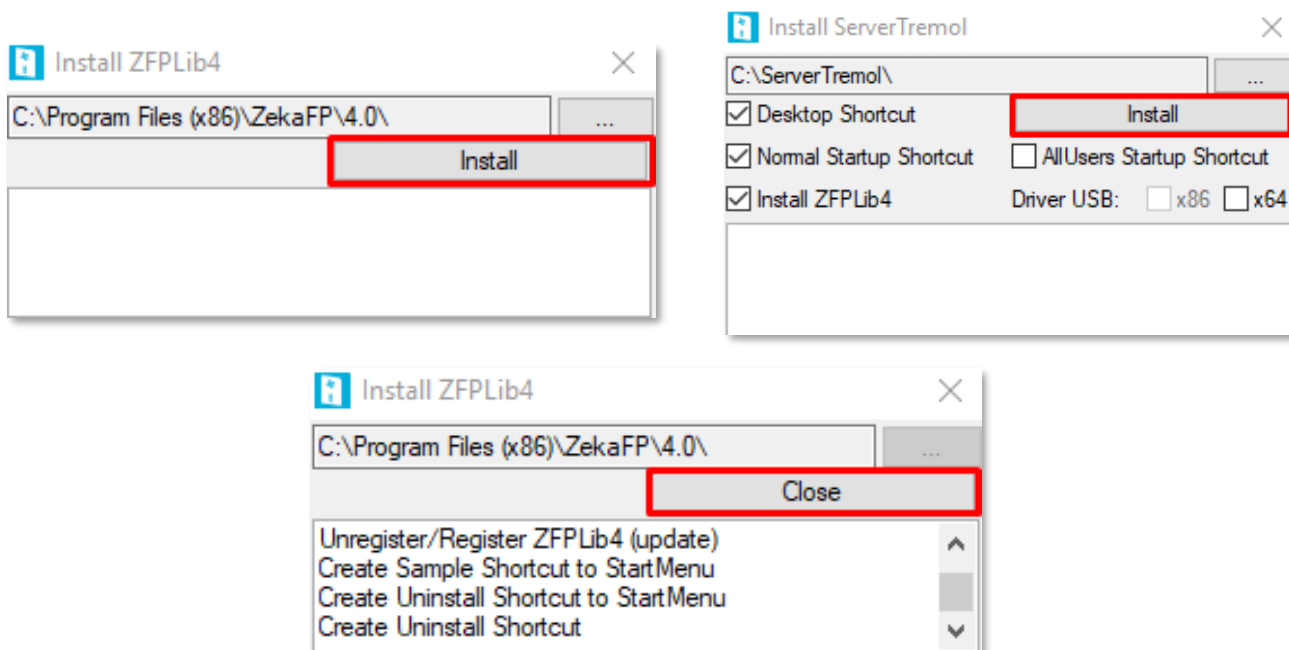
Install ZFPLib4

C:\Program Files (x86)\ZekaFP\4.0\

...

Install

Install ServerTremol

C:\ServerTremol\

...

Desktop Shortcut

Install

Normal Startup Shortcut

AllUsers Startup Shortcut

Install ZFPLib4

Driver USB: x86 x64

Install ZFPLib4

C:\Program Files (x86)\ZekaFP\4.0\

...

Close

Unregister/Register ZFPLib4 (update)
Create Sample Shortcut to StartMenu
Create Uninstall Shortcut to StartMenu
Create Uninstall Shortcut